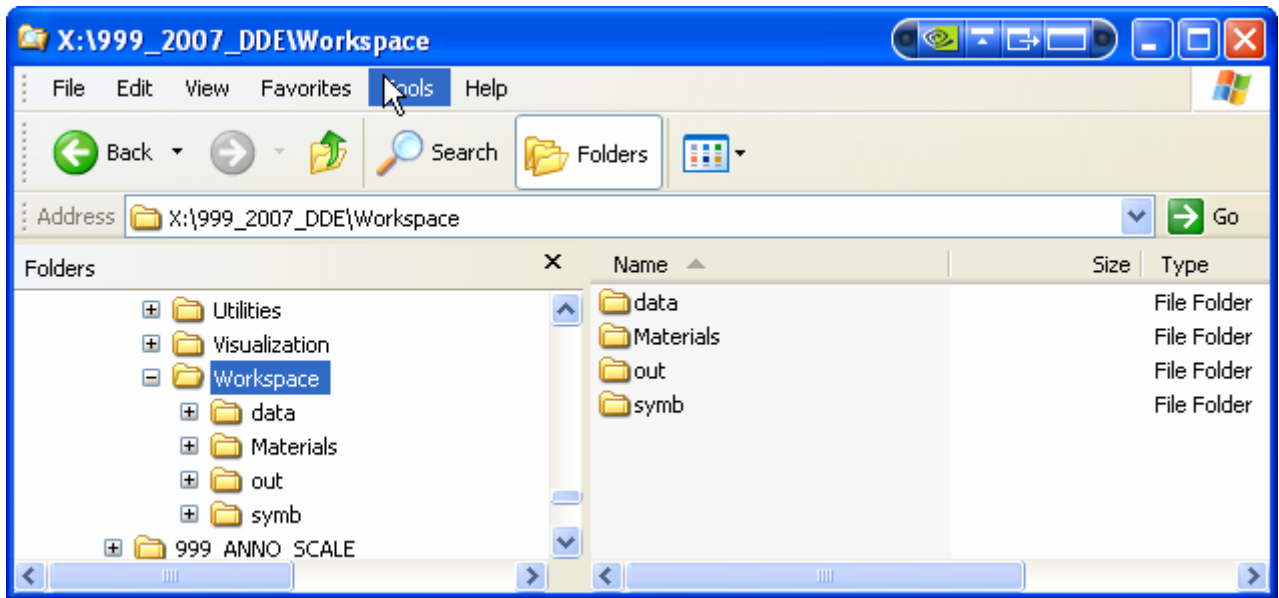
X:\999_2007_DDE\Workspace

File Edit View Favorites Tools Help

Back Search Folders

Address X:\999_2007_DDE\Workspace Go

Folders

Utilities
Visualization
Workspace
data
Materials
out
symb
999_ANNO_SCALE

| Name | Size | Type |
|---|---|---|
| data | | File Folder |
| Materials | | File Folder |
| out | | File Folder |
| symb | | File Folder |